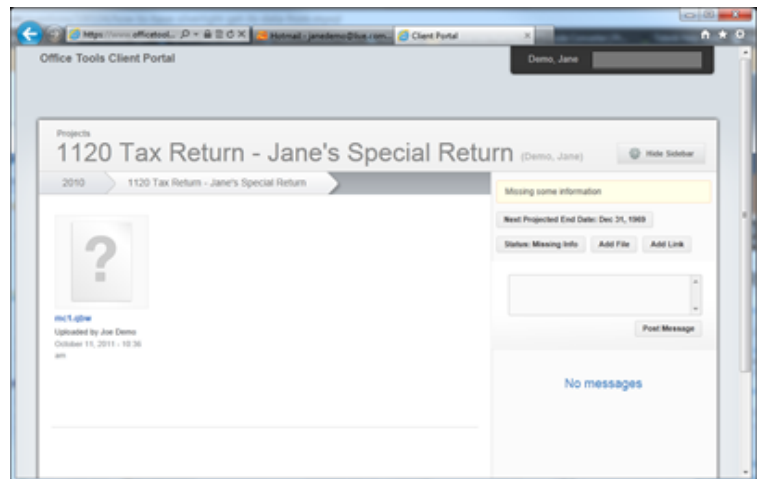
https://demo.officetool... Hotmail - janedemo@live.com... Client Portal

Office Tools Client Portal

Demo, Jane

Projects

1120 Tax Return - Jane's Special Return (Demo, Jane)

Hide Sidebar

2010

1120 Tax Return - Jane's Special Return

Missing some information

Next Projected End Date: Dec 31, 1969

Status: Missing Info

Add File

Add Link

Post Message

No messages

?

rlc1.qbw

Uploaded by Joe Demo

October 11, 2011 - 10:36 am